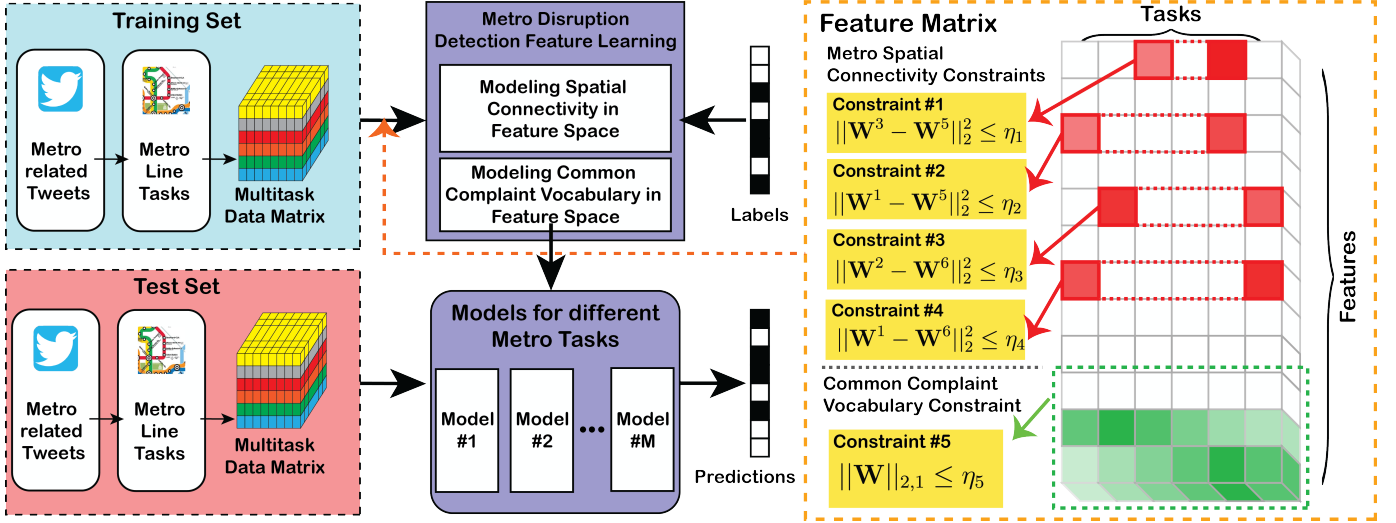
Training Set

Metro related Tweets

Metro Line Tasks

Multitask Data Matrix

Test Set

Metro related Tweets

Metro Line Tasks

Multitask Data Matrix

Metro Disruption Detection Feature Learning

Modeling Spatial Connectivity in Feature Space

Modeling Common Complaint Vocabulary in Feature Space

Labels

Models for different Metro Tasks

Model #1

Model #2

•••

Model #M

Predictions

Feature Matrix

Tasks

Metro Spatial Connectivity Constraints

Constraint #1
$||\mathbf{W}^3 - \mathbf{W}^5||_2^2 \leq \eta_1$

Constraint #2
$||\mathbf{W}^1 - \mathbf{W}^5||_2^2 \leq \eta_2$

Constraint #3
$||\mathbf{W}^2 - \mathbf{W}^6||_2^2 \leq \eta_3$

Constraint #4
$||\mathbf{W}^1 - \mathbf{W}^6||_2^2 \leq \eta_4$

Common Complaint Vocabulary Constraint

Constraint #5
$||\mathbf{W}||_{2,1} \leq \eta_5$

Features